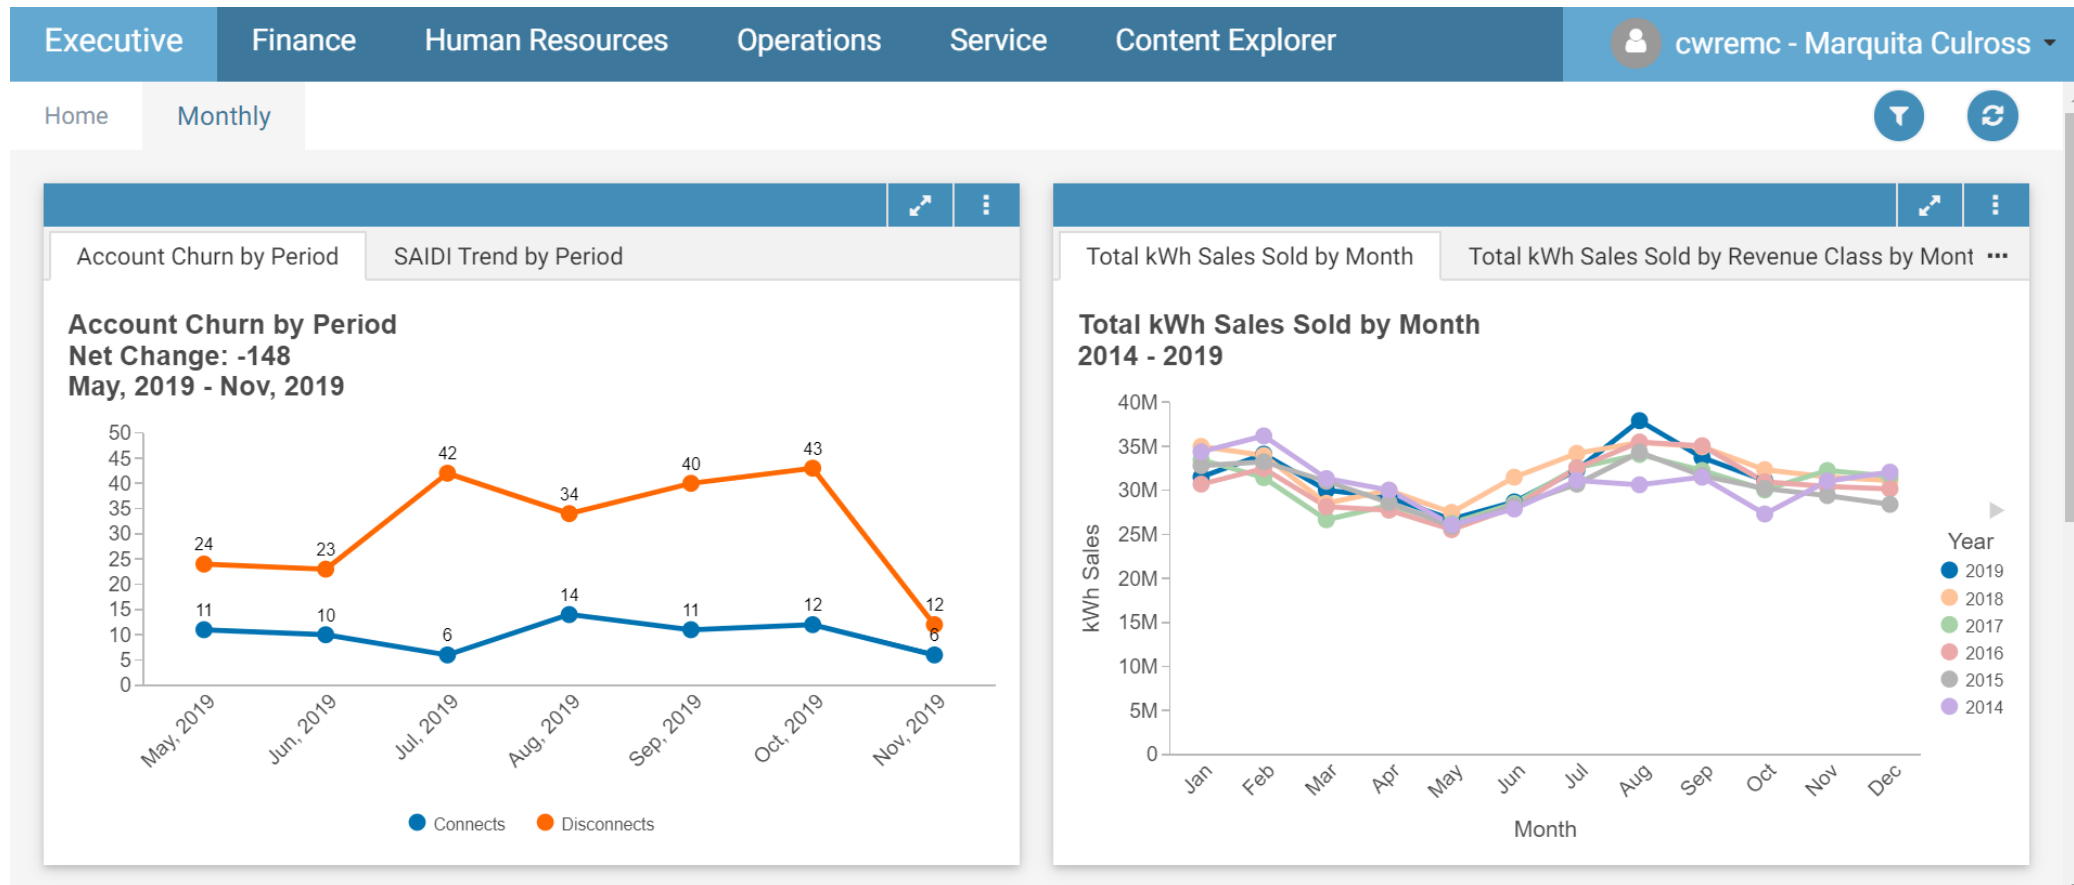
Executive Finance Human Resources Operations Service Content Explorer cwremc - Marquita Culross

Home Monthly

Account Churn by Period SAIDI Trend by Period

Account Churn by Period
Net Change: -148
May, 2019 - Nov, 2019

50
45
40
35
30
25
20
15
10
5
0

24 23 42 34 40 43 12
11 10 6 14 11 12 6

May, 2019 Jun, 2019 Jul, 2019 Aug, 2019 Sep, 2019 Oct, 2019 Nov, 2019

Connects Disconnects

Total kWh Sales Sold by Month Total kWh Sales Sold by Revenue Class by Mont ···

Total kWh Sales Sold by Month
2014 - 2019

40M
35M
30M
25M
20M
15M
10M
5M
0

kWh Sales

Jan Feb Mar Apr May Jun Jul Aug Sep Oct Nov Dec

Month

Year
2019
2018
2017
2016
2015
2014